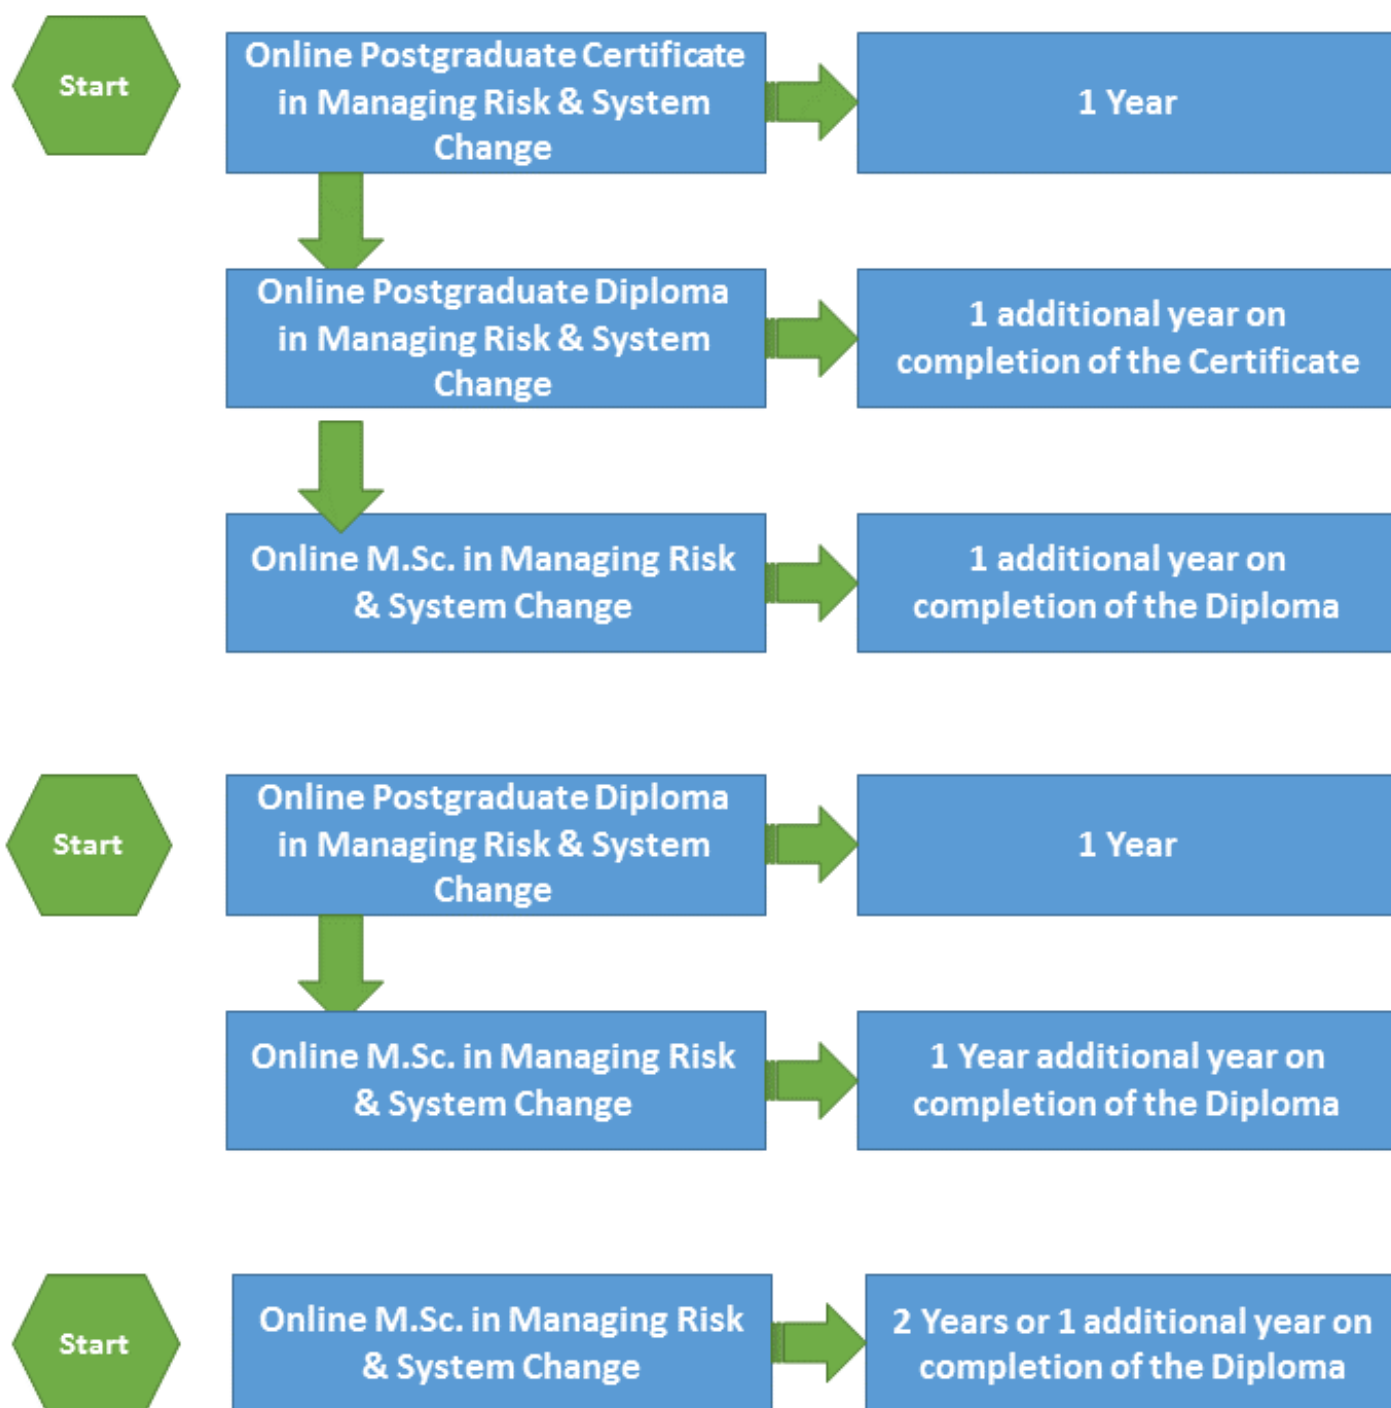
Start

Online Postgraduate Certificate in Managing Risk & System Change

1 Year

Online Postgraduate Diploma in Managing Risk & System Change

1 additional year on completion of the Certificate

Online M.Sc. in Managing Risk & System Change

1 additional year on completion of the Diploma

Start

Online Postgraduate Diploma in Managing Risk & System Change

1 Year

Online M.Sc. in Managing Risk & System Change

1 Year additional year on completion of the Diploma

Start

Online M.Sc. in Managing Risk & System Change

2 Years or 1 additional year on completion of the Diploma